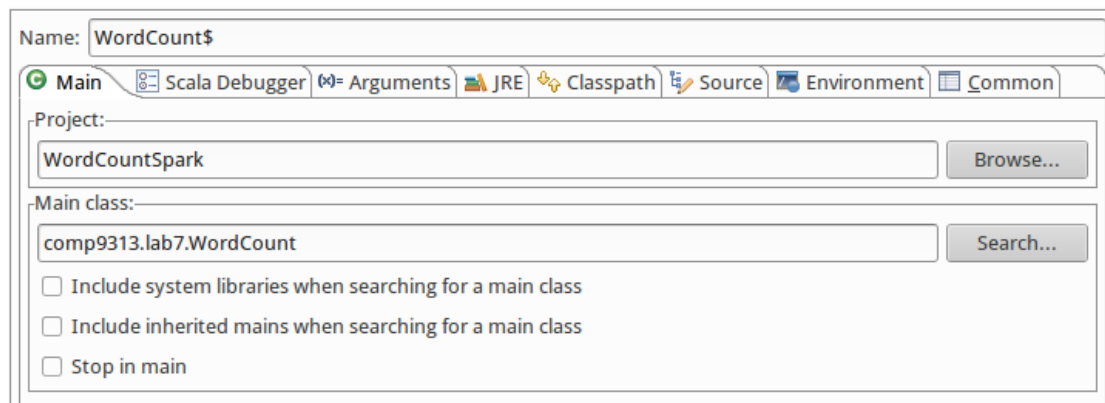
Name: WordCount$

Main | Scala Debugger | (x)= Arguments | JRE | Classpath | Source | Environment | Common

Project:

WordCountSpark

Browse...

Main class:

comp9313.lab7.WordCount

Search...

Include system libraries when searching for a main class

Include inherited mains when searching for a main class

Stop in main